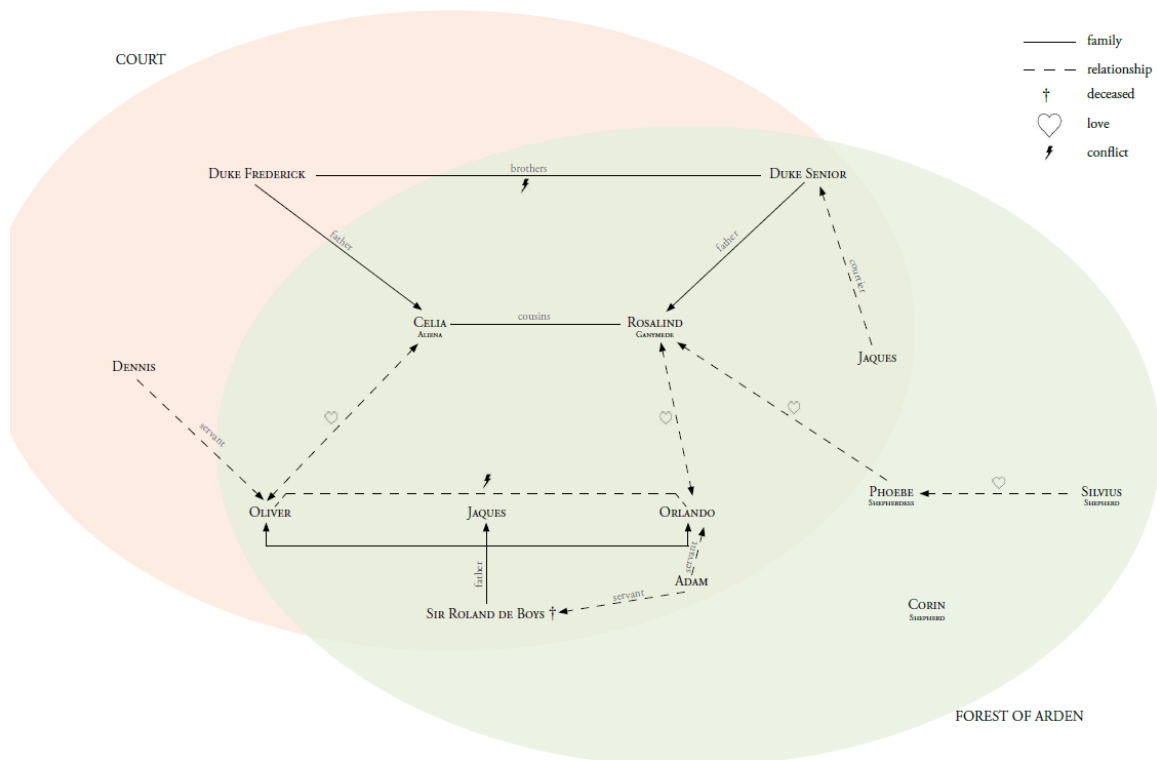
COURT

family
relationship
† deceased
love
conflict

Duke Frederick
brothers
Duke Senior

father
father
courtier

Celia
Aliena
cousins
Rosalind
Ganymede

Jaques

Dennis

servant

Oliver
Jaques
Orlando

Phoebe
Shepherdess
Silvius
Shepherd

servant
Adam
father
servant
Sir Roland de Boys †

Corin
Shepherd

FOREST OF ARDEN